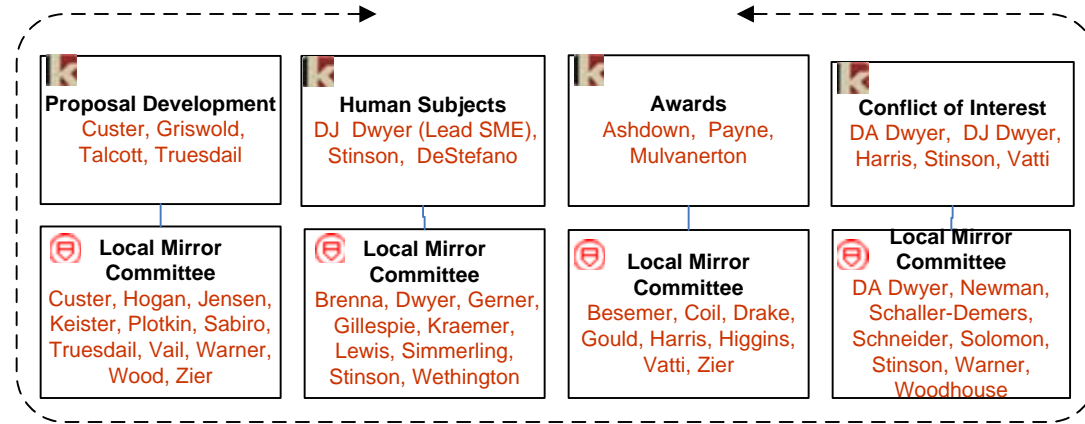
Proposal Development
Custer, Griswold, Talcott, Truesdail

Local Mirror Committee
Custer, Hogan, Jensen, Keister, Plotkin, Sabiro, Truesdail, Vail, Warner, Wood, Zier

Human Subjects
DJ Dwyer (Lead SME), Stinson, DeStefano

Local Mirror Committee
Brenna, Dwyer, Gerner, Gillespie, Kraemer, Lewis, Simmerling, Stinson, Wethington

Awards
Ashdown, Payne, Mulvanerton

Local Mirror Committee
Besemer, Coil, Drake, Gould, Harris, Higgins, Vatti, Zier

Conflict of Interest
DA Dwyer, DJ Dwyer, Harris, Stinson, Vatti

Local Mirror Committee
DA Dwyer, Newman, Schaller-Demers, Schneider, Solomon, Stinson, Warner, Woodhouse